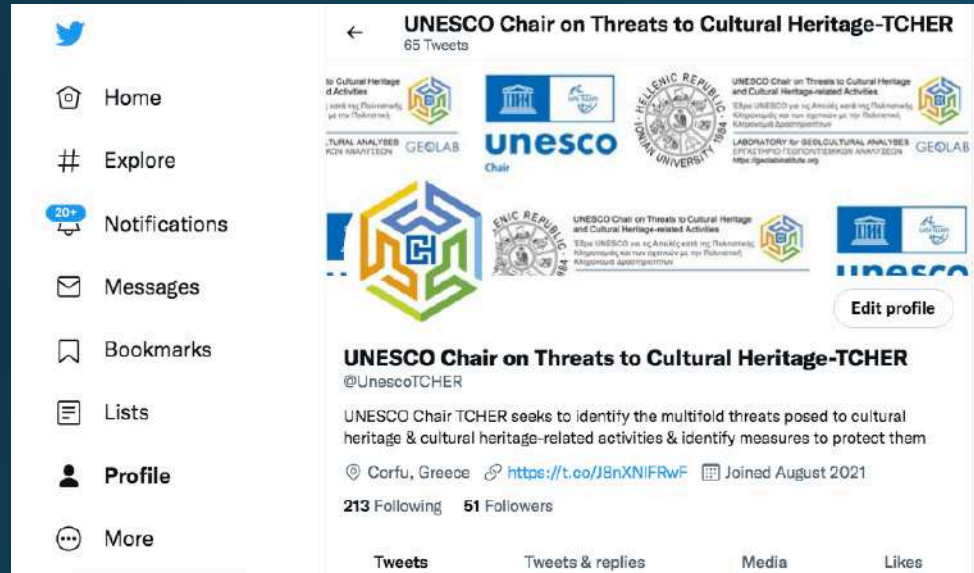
Home

Explore

20+
Notifications

Messages

Bookmarks

Lists

Profile

More

UNESCO Chair on Threats to Cultural Heritage-TCHER
65 Tweets

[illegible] Cultural Heritage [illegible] Activities

unesco
Chair

HELLENIC REPUBLIC IONIAN UNIVERSITY 1984

UNESCO Chair on Threats to Cultural Heritage and Cultural Heritage-related Activities

LABORATORY for GEOCULTURAL ANALYSES GEOLAB

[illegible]NIC REPUBLIC

UNESCO Chair on Threats to Cultural Heritage and Cultural Heritage-related Activities

unesco

Edit profile

UNESCO Chair on Threats to Cultural Heritage-TCHER
@UnescoTCHER

UNESCO Chair TCHER seeks to identify the multifold threats posed to cultural heritage & cultural heritage-related activities & identify measures to protect them

Corfu, Greece https://t.co/J8nXNIFRwF Joined August 2021

213 Following 51 Followers

Tweets Tweets & replies Media Likes